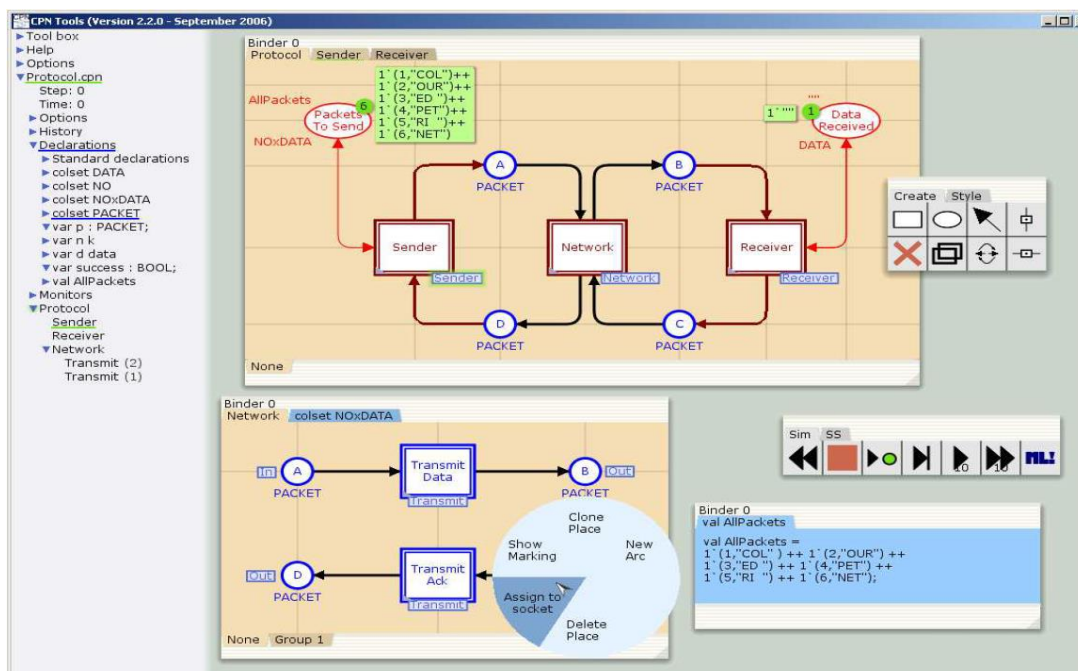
CPN Tools (Version 2.2.0 - September 2006)

Tool box
Help
Options
Protocol.cpn
Step: 0
Time: 0
Options
History
Declarations
Standard declarations
colset DATA
colset NO
colset NOxDATA
colset PACKET
var p : PACKET;
var n k
var d data
var success : BOOL;
val AllPackets
Monitors
Protocol
Sender
Receiver
Network
Transmit (2)
Transmit (1)

Binder 0
Protocol Sender Receiver

AllPackets
6
Packets To Send
NOxDATA
1`(1,"COL")++
1`(2,"OUR")++
1`(3,"ED ")++
1`(4,"PET")++
1`(5,"RI ")++
1`(6,"NET")
""
1`""
1
Data Received
DATA
A
PACKET
B
PACKET
Sender
Sender
Network
Network
Receiver
Receiver
D
PACKET
C
PACKET
None

Create Style

Binder 0
Network colset NOxDATA
In
A
PACKET
Transmit Data
Transmit
B
Out
PACKET
Clone Place
Show Marking
New Arc
Out
D
PACKET
Transmit Ack
Transmit
Assign to socket
Delete Place
None Group 1

Sim SS
10 10
ML!

Binder 0
val AllPackets
val AllPackets =
1`(1,"COL" ) ++ 1`(2,"OUR") ++
1`(3,"ED ") ++ 1`(4,"PET") ++
1`(5,"RI ") ++ 1`(6,"NET");